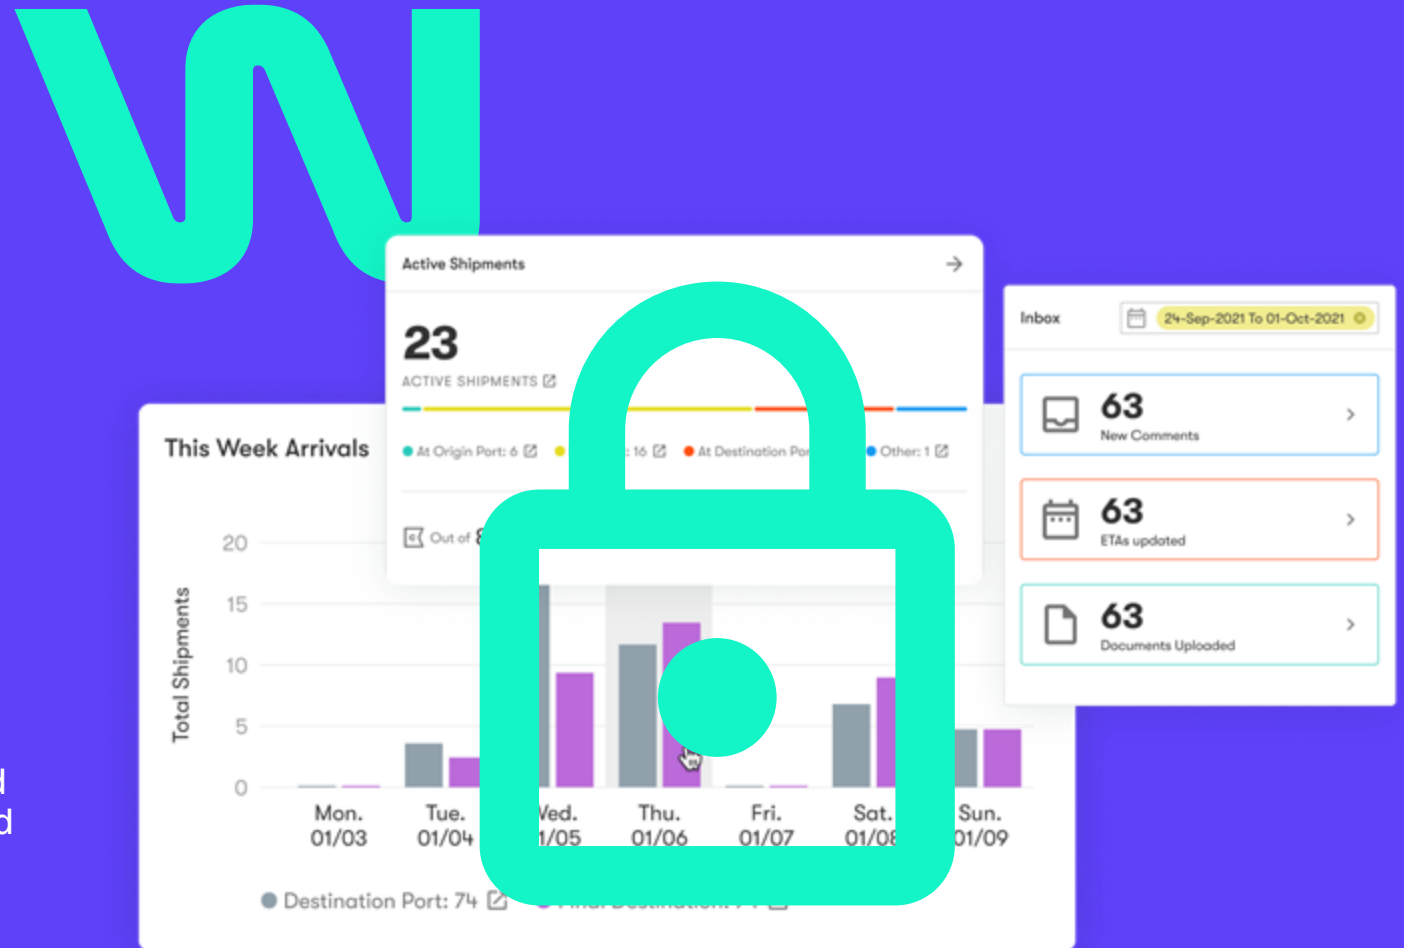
Active Shipments

23
ACTIVE SHIPMENTS

At Origin Port: 6
: 16
At Destination Por
Other: 1

Out of

This Week Arrivals

Total Shipments

20
15
10
5
0

Mon. 01/03
Tue. 01/04
Ved. 1/05
Thu. 01/06
Fri. 01/07
Sat. 01/08
Sun. 01/09

Destination Port: 74

Inbox
24-Sep-2021 To 01-Oct-2021

63
New Comments

63
ETAs updated

63
Documents Uploaded

d
d